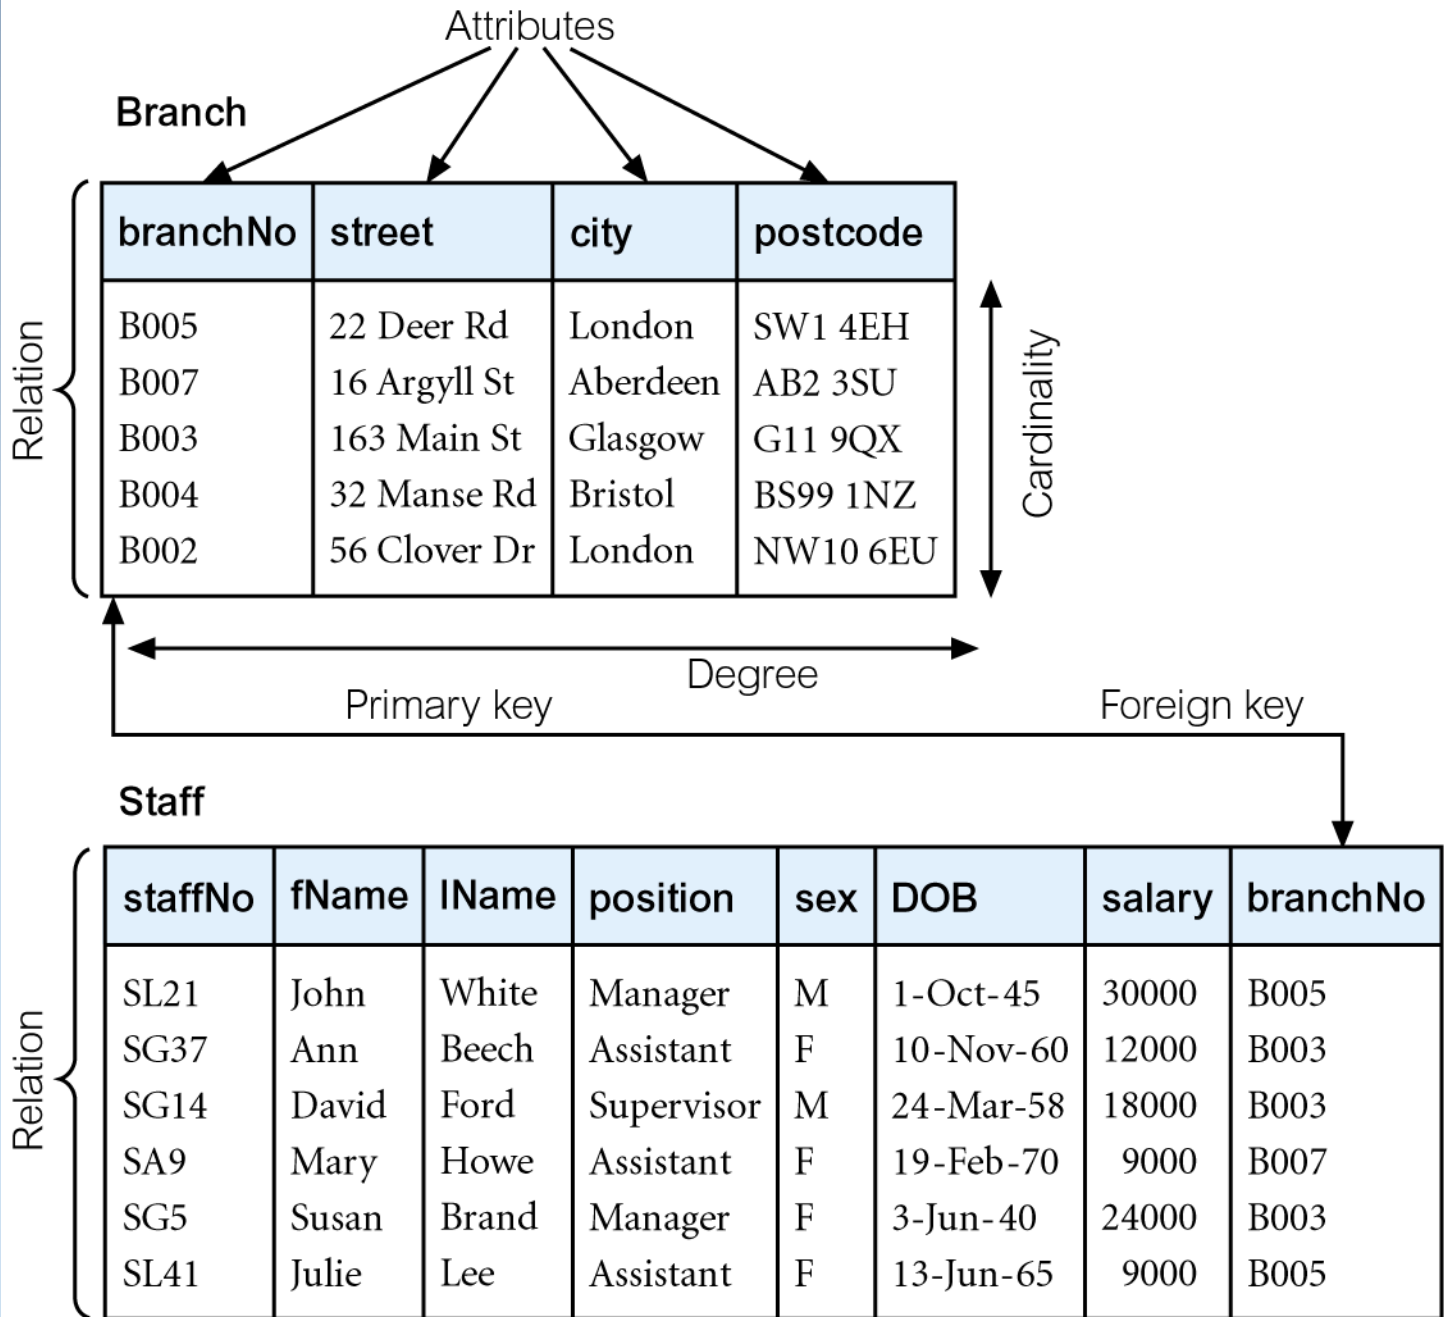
Attributes

Branch

Relation

| branchNo | street | city | postcode |
|---|---|---|---|
| B005 | 22 Deer Rd | London | SW1 4EH |
| B007 | 16 Argyll St | Aberdeen | AB2 3SU |
| B003 | 163 Main St | Glasgow | G11 9QX |
| B004 | 32 Manse Rd | Bristol | BS99 1NZ |
| B002 | 56 Clover Dr | London | NW10 6EU |

Cardinality

Degree

Primary key

Foreign key

Staff

Relation

| staffNo | fName | lName | position | sex | DOB | salary | branchNo |
|---|---|---|---|---|---|---|---|
| SL21 | John | White | Manager | M | 1-Oct-45 | 30000 | B005 |
| SG37 | Ann | Beech | Assistant | F | 10-Nov-60 | 12000 | B003 |
| SG14 | David | Ford | Supervisor | M | 24-Mar-58 | 18000 | B003 |
| SA9 | Mary | Howe | Assistant | F | 19-Feb-70 | 9000 | B007 |
| SG5 | Susan | Brand | Manager | F | 3-Jun-40 | 24000 | B003 |
| SL41 | Julie | Lee | Assistant | F | 13-Jun-65 | 9000 | B005 |